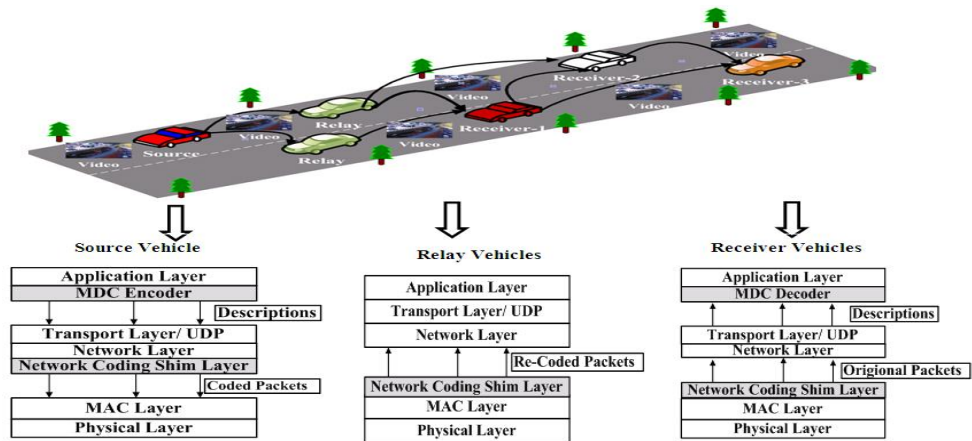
Video
Source
Video
Relay
Relay
Video
Video
Receiver-1
Receiver-2
Video
Video
Receiver-3

Source Vehicle

Application Layer
MDC Encoder
Descriptions
Transport Layer/ UDP
Network Layer
Network Coding Shim Layer
Coded Packets
MAC Layer
Physical Layer

Relay Vehicles

Application Layer
Transport Layer/ UDP
Network Layer
Re-Coded Packets
Network Coding Shim Layer
MAC Layer
Physical Layer

Receiver Vehicles

Application Layer
MDC Decoder
Descriptions
Transport Layer/ UDP
Network Layer
Origional Packets
Network Coding Shim Layer
MAC Layer
Physical Layer